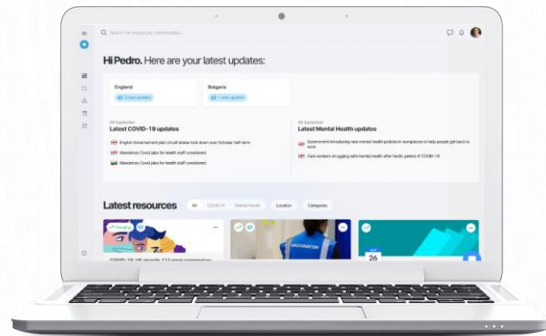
Search for resources, communities...

Hi Pedro. Here are your latest updates:

England
5 new updates

Bulgaria
1 new update

08 September
Latest COVID-19 updates

English Government plan circuit breaker lock down over October half term

Mandatory Covid jabs for health staff considered.

Mandatory Covid jabs for health staff considered.

08 September
Latest Mental Health updates

Government introducing new mental health policies in workplaces to help people get back to work

Care workers struggling with mental health after hectic period of COVID-19

Latest resources

All

COVID-19

Mental Health

Location

Categories

Trending

COVID-19 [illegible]

VACCINATION

26